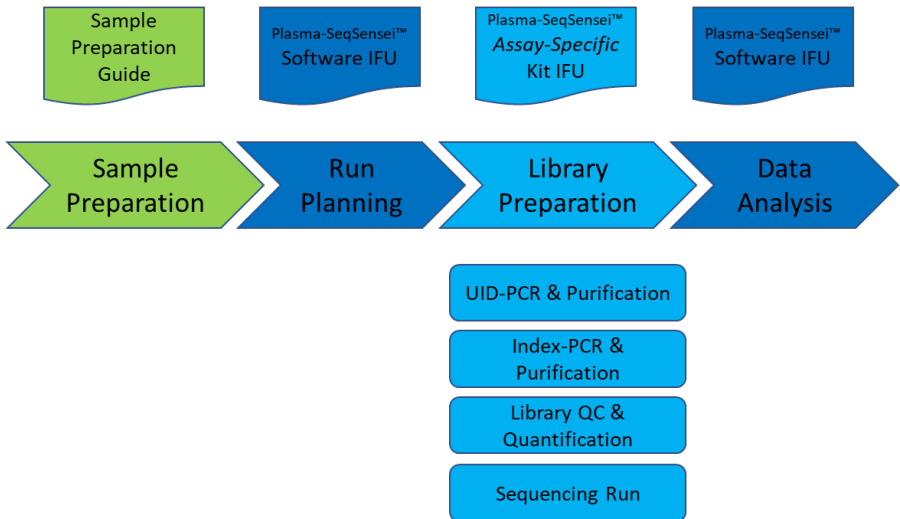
Sample Preparation Guide

Plasma-SeqSensei™ Software IFU

Plasma-SeqSensei™ *Assay-Specific* Kit IFU

Plasma-SeqSensei™ Software IFU

Sample Preparation

Run Planning

Library Preparation

Data Analysis

UID-PCR & Purification

Index-PCR & Purification

Library QC & Quantification

Sequencing Run